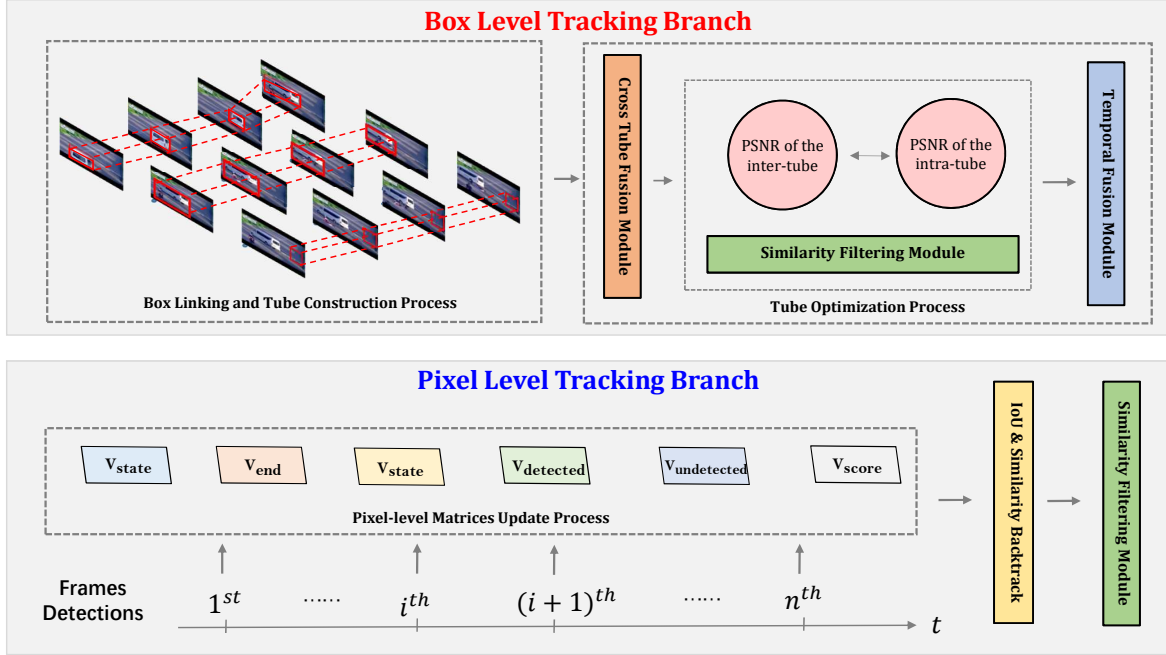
Box Level Tracking Branch

Box Linking and Tube Construction Process

Cross Tube Fusion Module

PSNR of the inter-tube

PSNR of the intra-tube

Similarity Filtering Module

Tube Optimization Process

Temporal Fusion Module

Pixel Level Tracking Branch

$V_{state}$ $V_{end}$ $V_{state}$ $V_{detected}$ $V_{undetected}$ $V_{score}$

Pixel-level Matrices Update Process

IoU & Similarity Backtrack

Similarity Filtering Module

Frames Detections

$1^{st}$ …… $i^{th}$ $(i+1)^{th}$ …… $n^{th}$

$t$